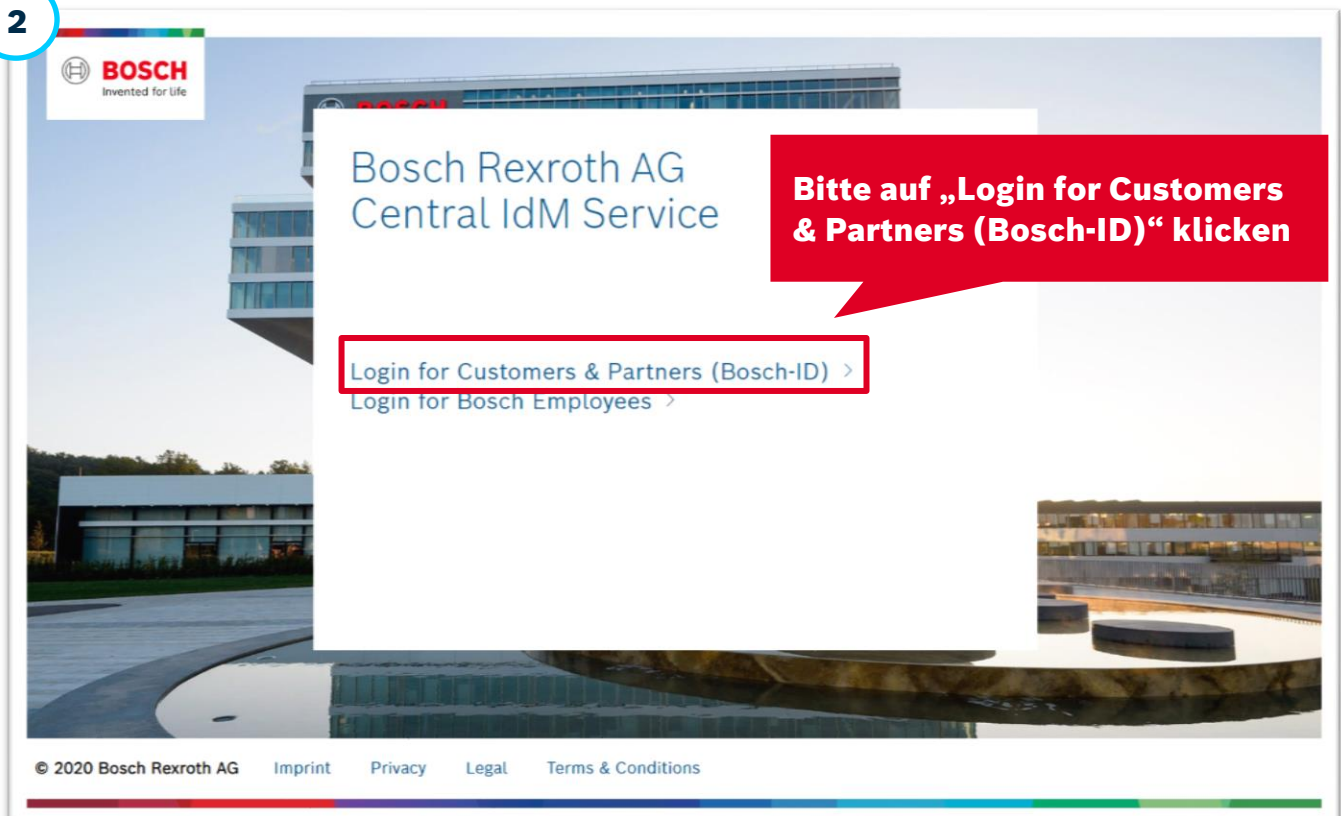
2

BOSCH
Invented for life

BOSCH

Bosch Rexroth AG
Central IdM Service

Bitte auf „Login for Customers & Partners (Bosch-ID)“ klicken

Login for Customers & Partners (Bosch-ID) >
Login for Bosch Employees >

© 2020 Bosch Rexroth AG Imprint Privacy Legal Terms & Conditions